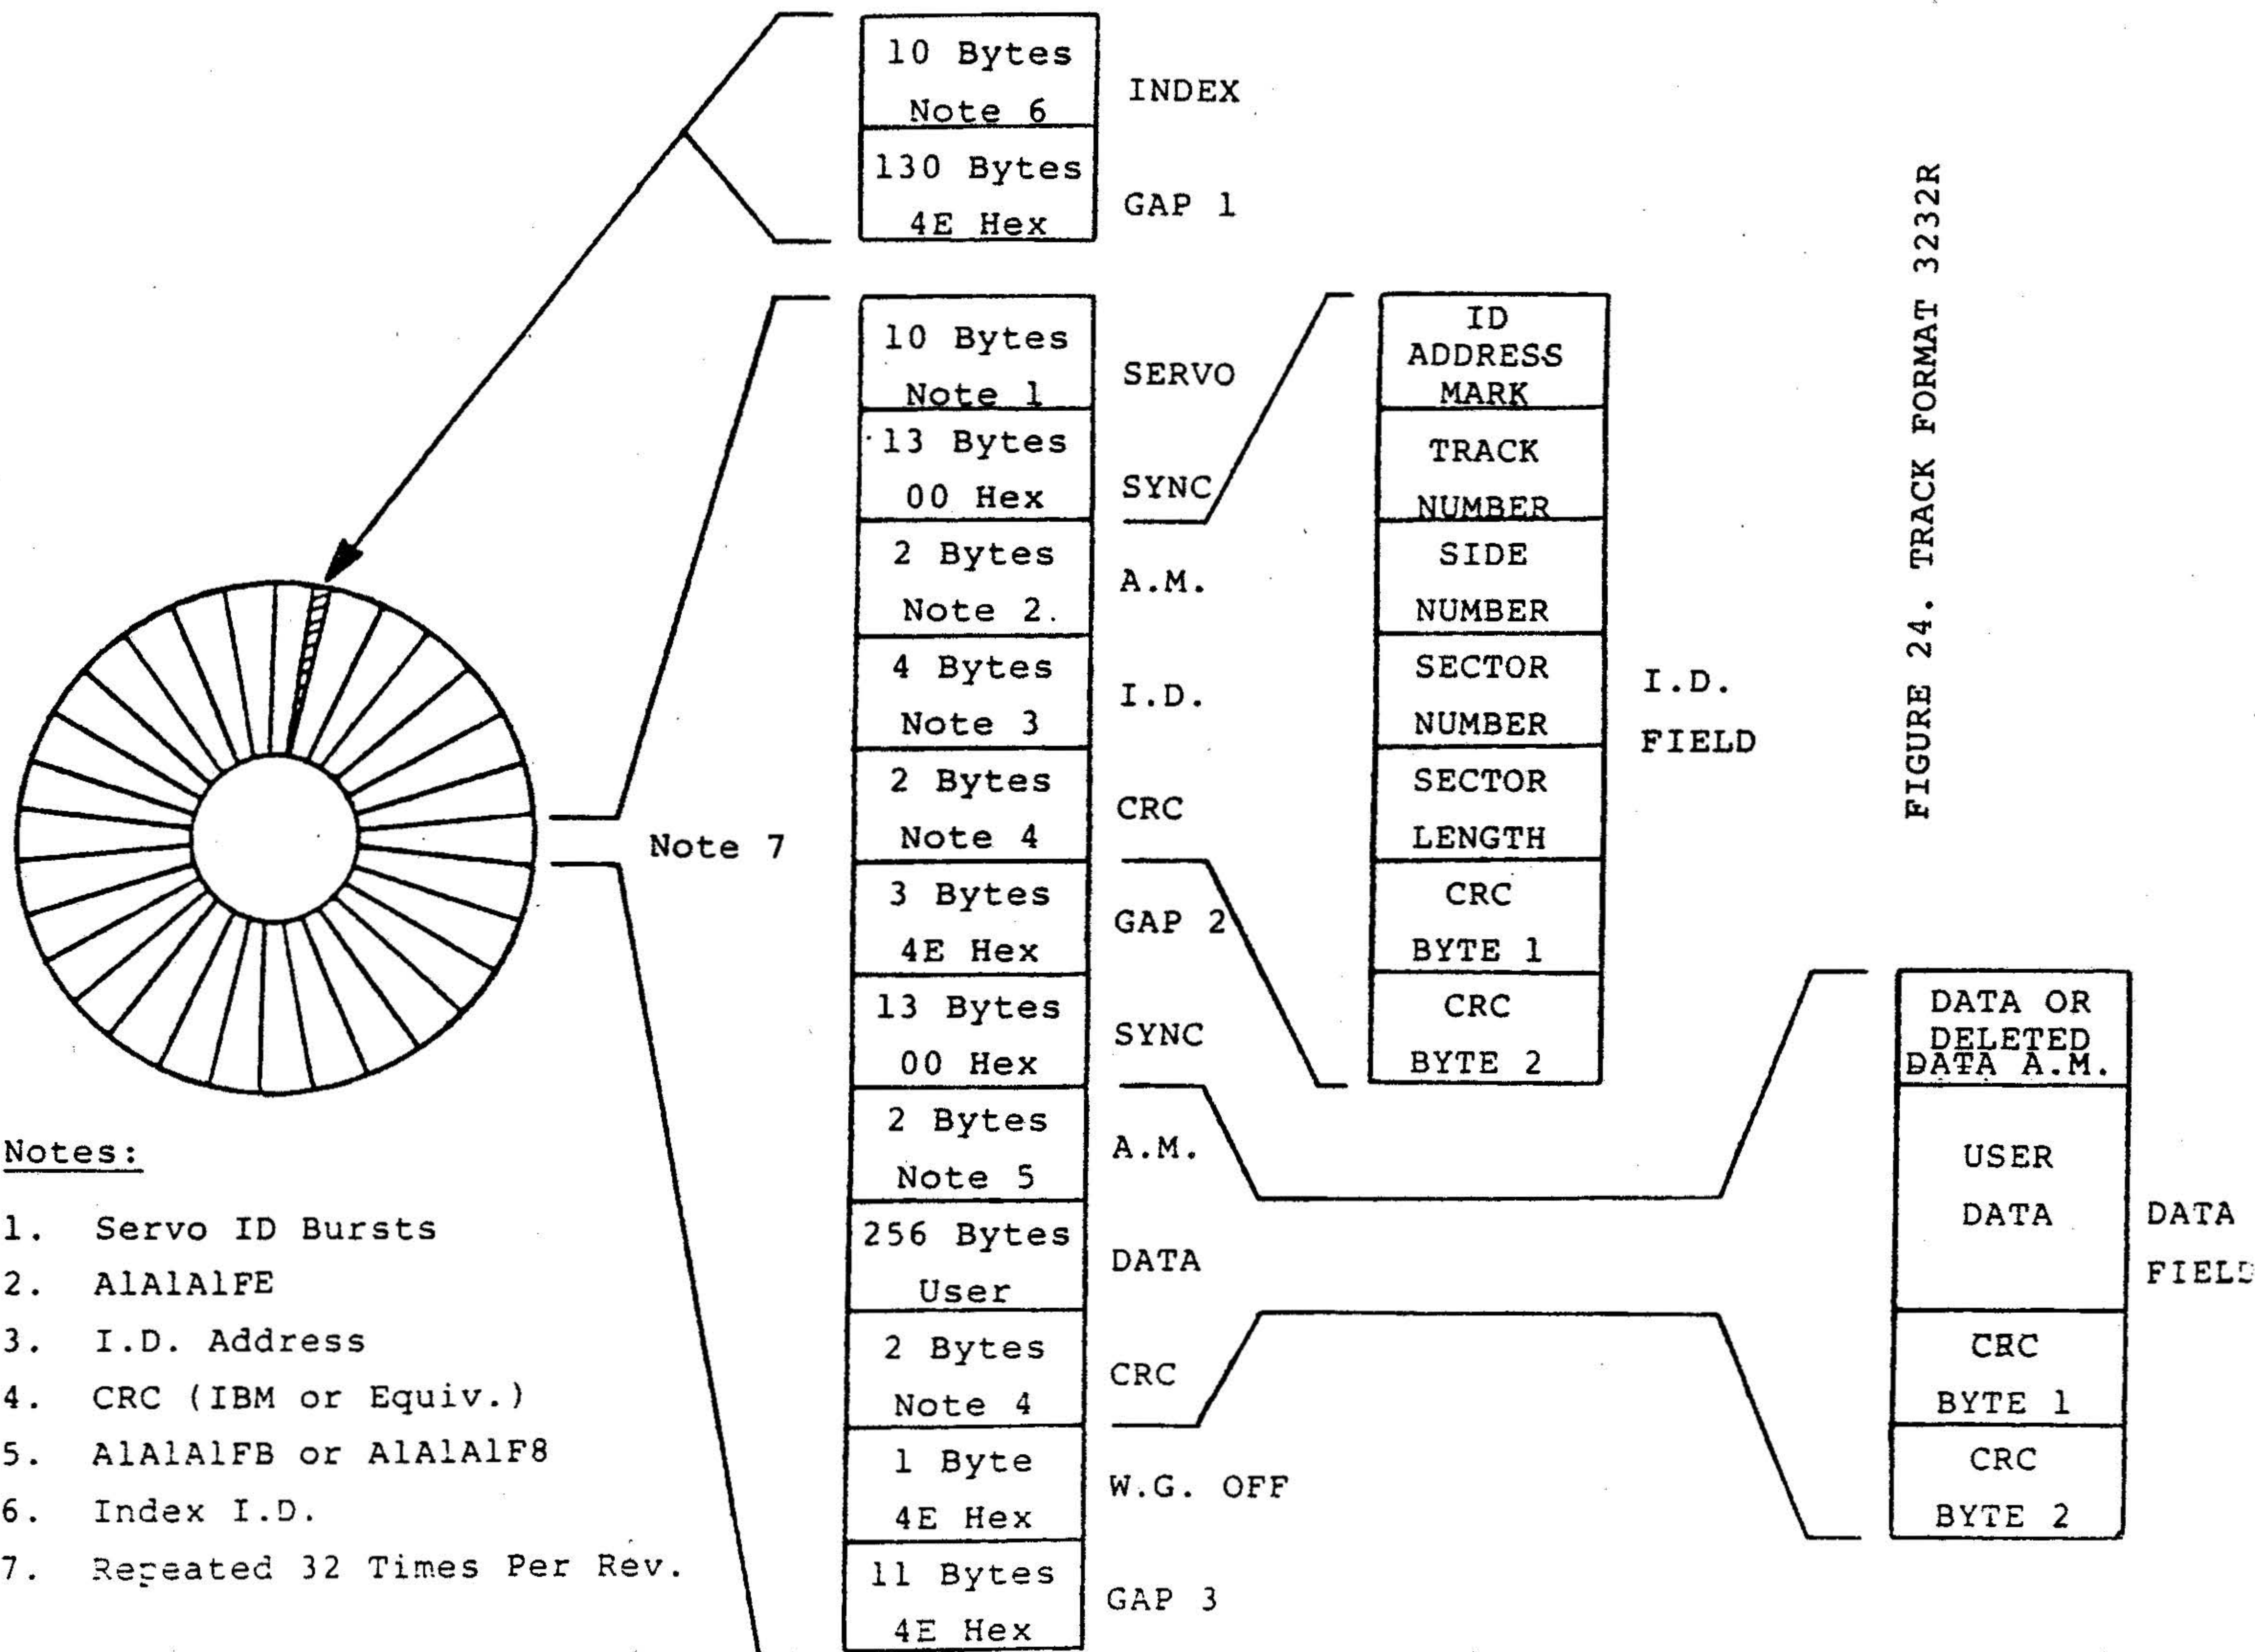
10 Bytes
Note 6

INDEX

130 Bytes
4E Hex

GAP 1

10 Bytes
Note 1

SERVO

13 Bytes
00 Hex

SYNC

2 Bytes
Note 2.

A.M.

4 Bytes
Note 3

I.D.

2 Bytes
Note 4

CRC

3 Bytes
4E Hex

GAP 2

13 Bytes
00 Hex

SYNC

2 Bytes
Note 5

A.M.

256 Bytes
User

DATA

2 Bytes
Note 4

CRC

1 Byte
4E Hex

W.G. OFF

11 Bytes
4E Hex

GAP 3

Note 7

ID ADDRESS MARK

TRACK NUMBER

SIDE NUMBER

SECTOR NUMBER

SECTOR LENGTH

CRC BYTE 1

CRC BYTE 2

I.D. FIELD

DATA OR DELETED DATA A.M.

USER DATA

CRC BYTE 1

CRC BYTE 2

DATA FIELD

FIGURE 24. TRACK FORMAT 3232R

Notes:

1. Servo ID Bursts
2. A1A1A1FE
3. I.D. Address
4. CRC (IBM or Equiv.)
5. A1A1A1FB or A1A1A1F8
6. Index I.D.
7. Repeated 32 Times Per Rev.